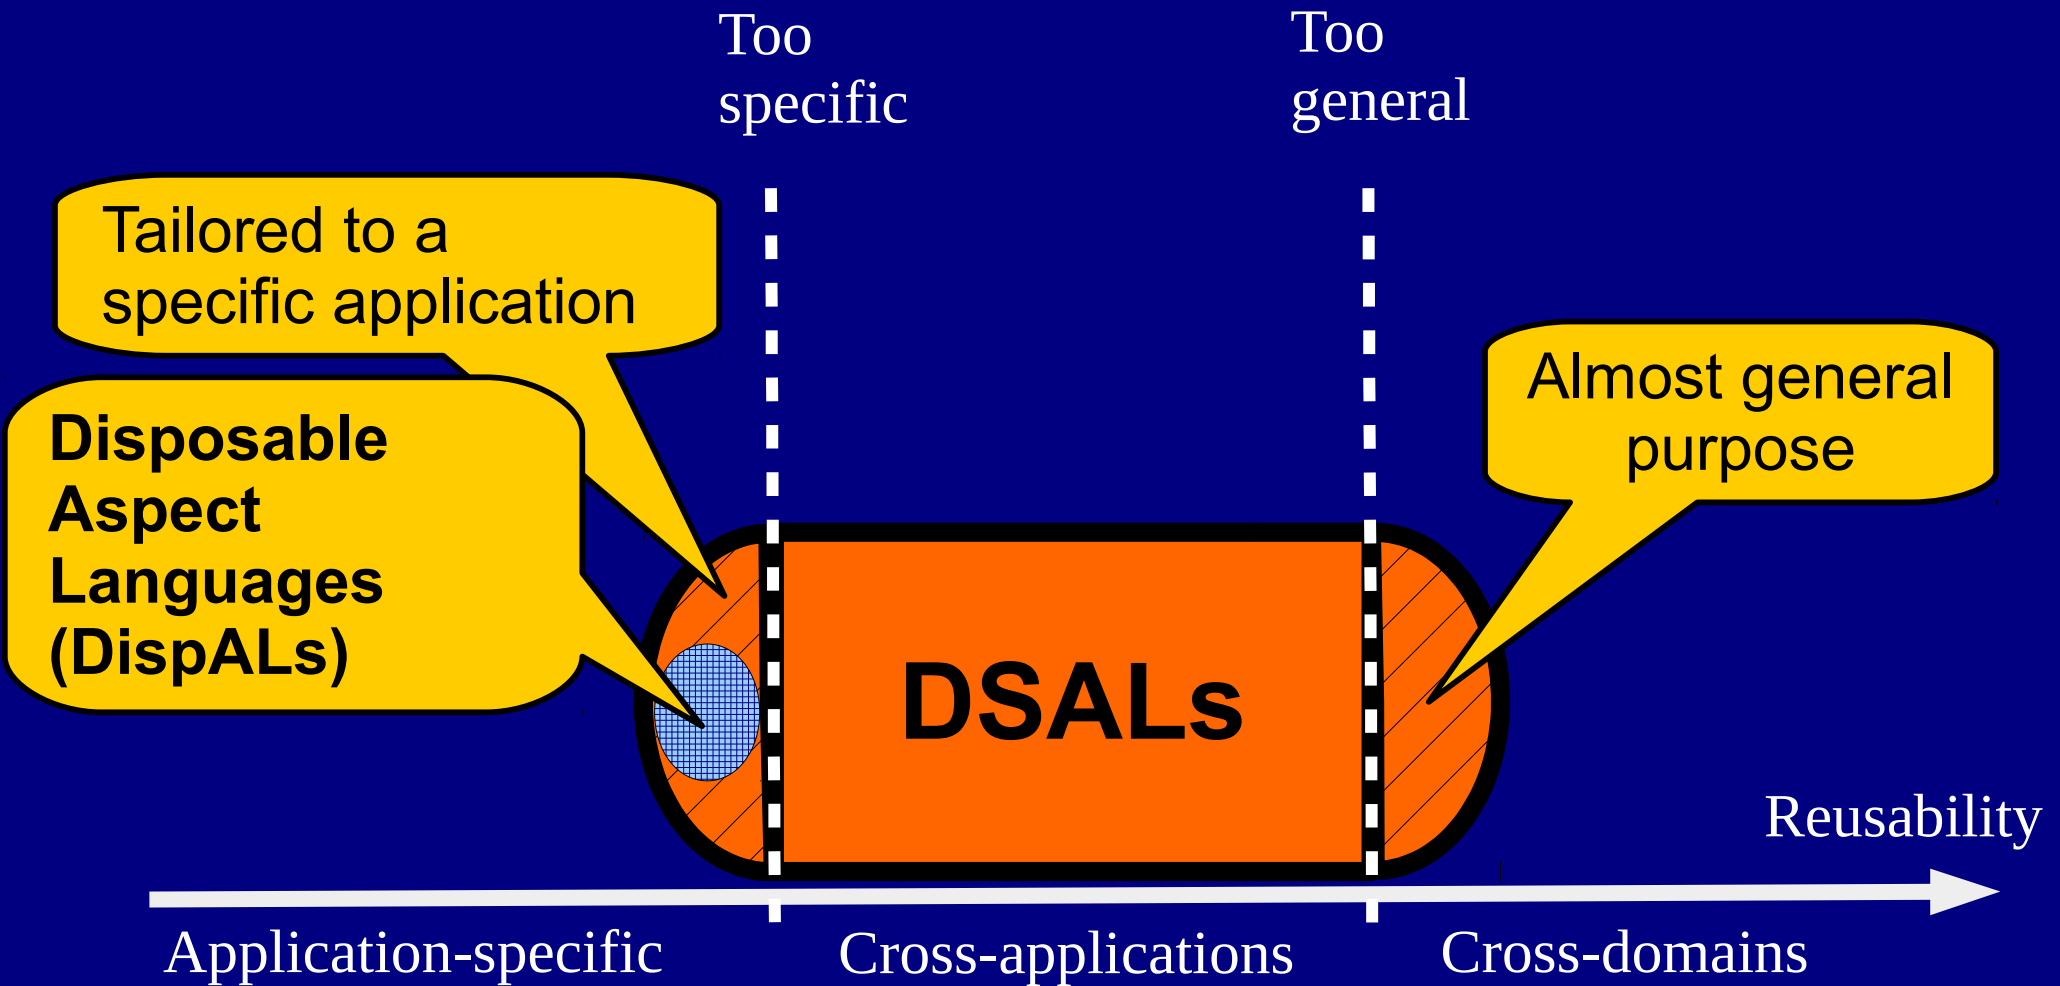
Too specific

Too general

Tailored to a specific application

Disposable Aspect Languages (DispALs)

Almost general purpose

DSALs

Reusability

Application-specific

Cross-applications

Cross-domains